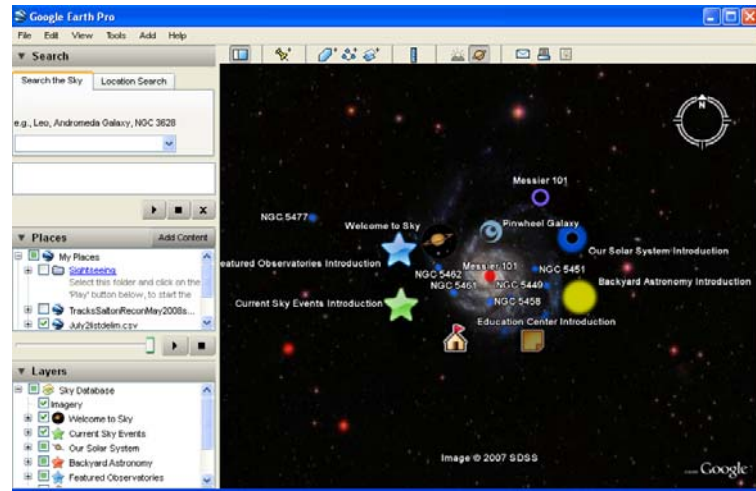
Google Earth Pro

File Edit View Tools Add Help

▼ Search

Search the Sky | Location Search

e.g., Leo, Andromeda Galaxy, NGC 3628

▼ Places

Add Content

My Places

Sightseeing

Select this folder and click on the 'Play' button below, to start the

TracksSaltonReconMay2008s...

July21stdelim.csv

▼ Layers

Sky Database

Imagery

Welcome to Sky

Current Sky Events

Our Solar System

Backyard Astronomy

Featured Observatories

Messier 101

NGC 5477

Welcome to Sky

Pinwheel Galaxy

Our Solar System Introduction

Featured Observatories Introduction

NGC 5462

Messier 101

NGC 5451

NGC 5461

NGC 5449

Backyard Astronomy Introduction

Current Sky Events Introduction

NGC 5458

Education Center Introduction

Image © 2007 SDSS

Google